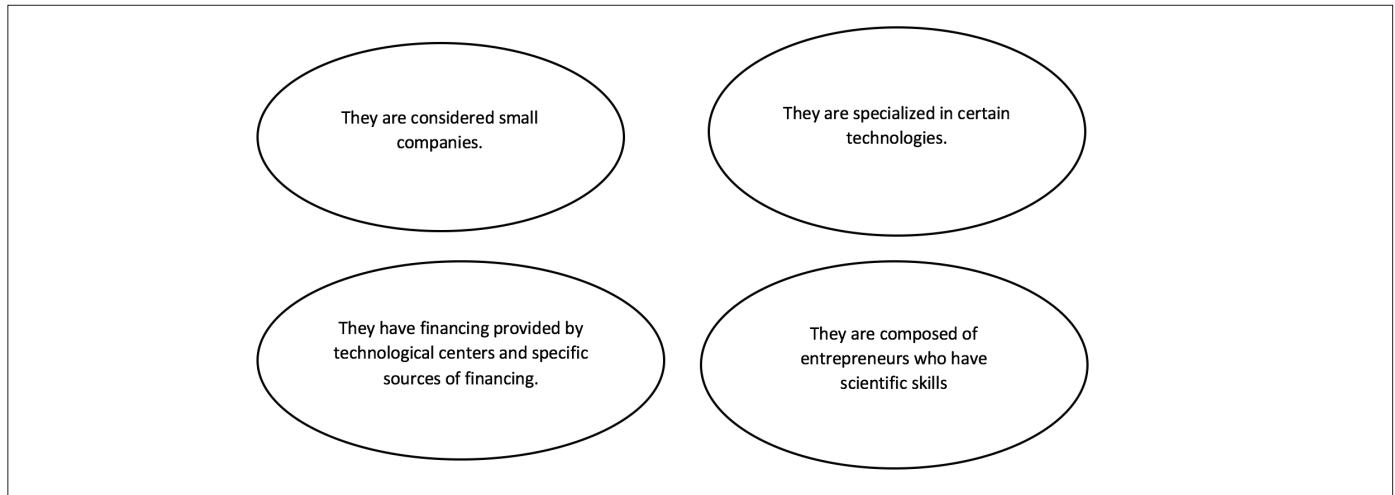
They are considered small companies.

They are specialized in certain technologies.

They have financing provided by technological centers and specific sources of financing.

They are composed of entrepreneurs who have scientific skills